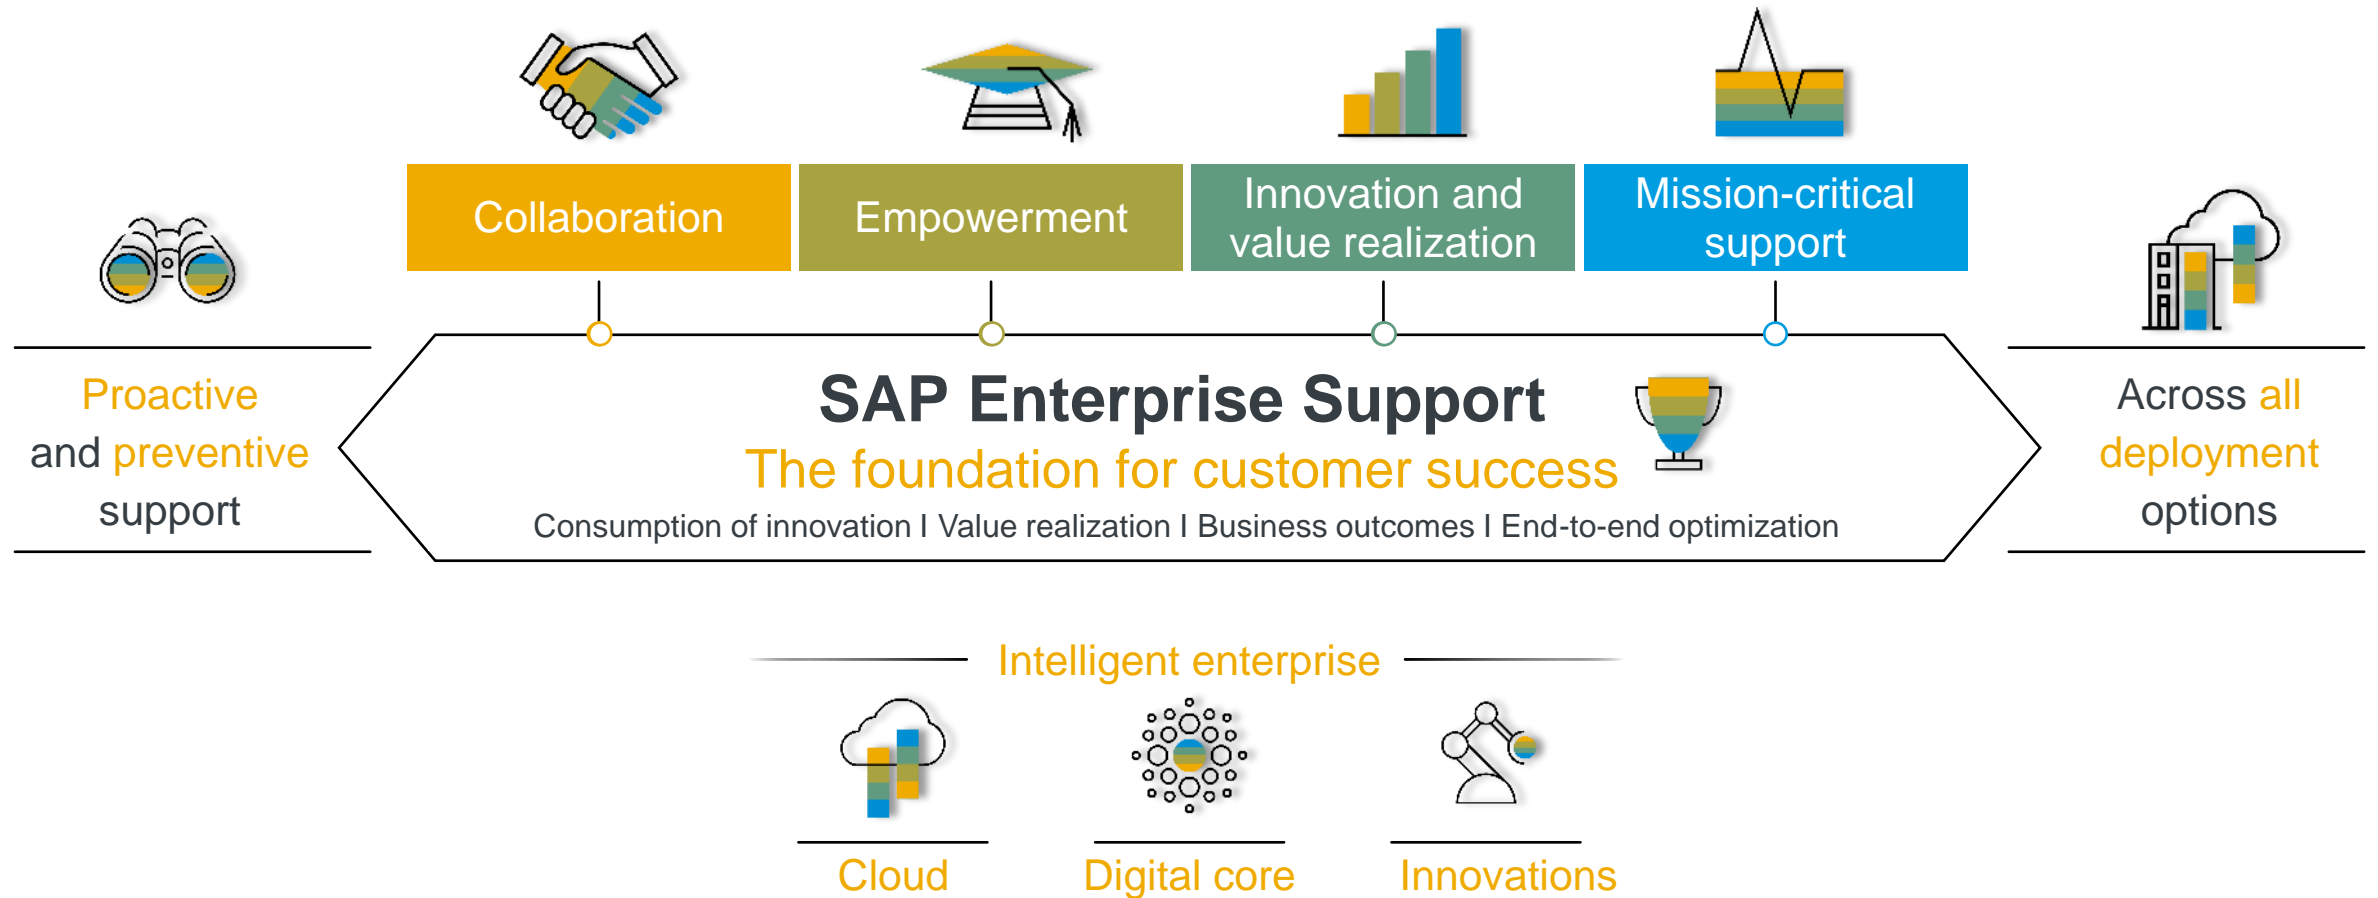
Collaboration

Empowerment

Innovation and value realization

Mission-critical support

Proactive and preventive support

SAP Enterprise Support

The foundation for customer success

Consumption of innovation I Value realization I Business outcomes I End-to-end optimization

Across all deployment options

Intelligent enterprise

Cloud

Digital core

Innovations